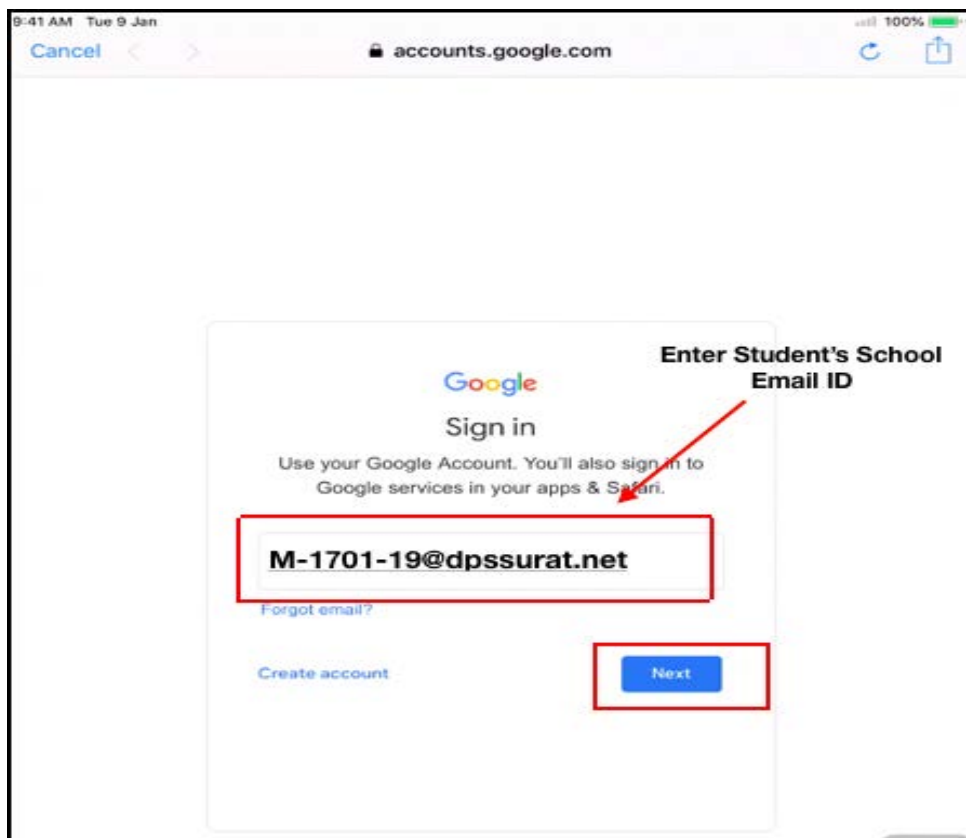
9:41 AM Tue 9 Jan

100%

Cancel

accounts.google.com

Google

Sign in

Use your Google Account. You'll also sign in to Google services in your apps & Safari.

Enter Student's School Email ID

M-1701-19@dpssurat.net

Forgot email?

Create account

Next